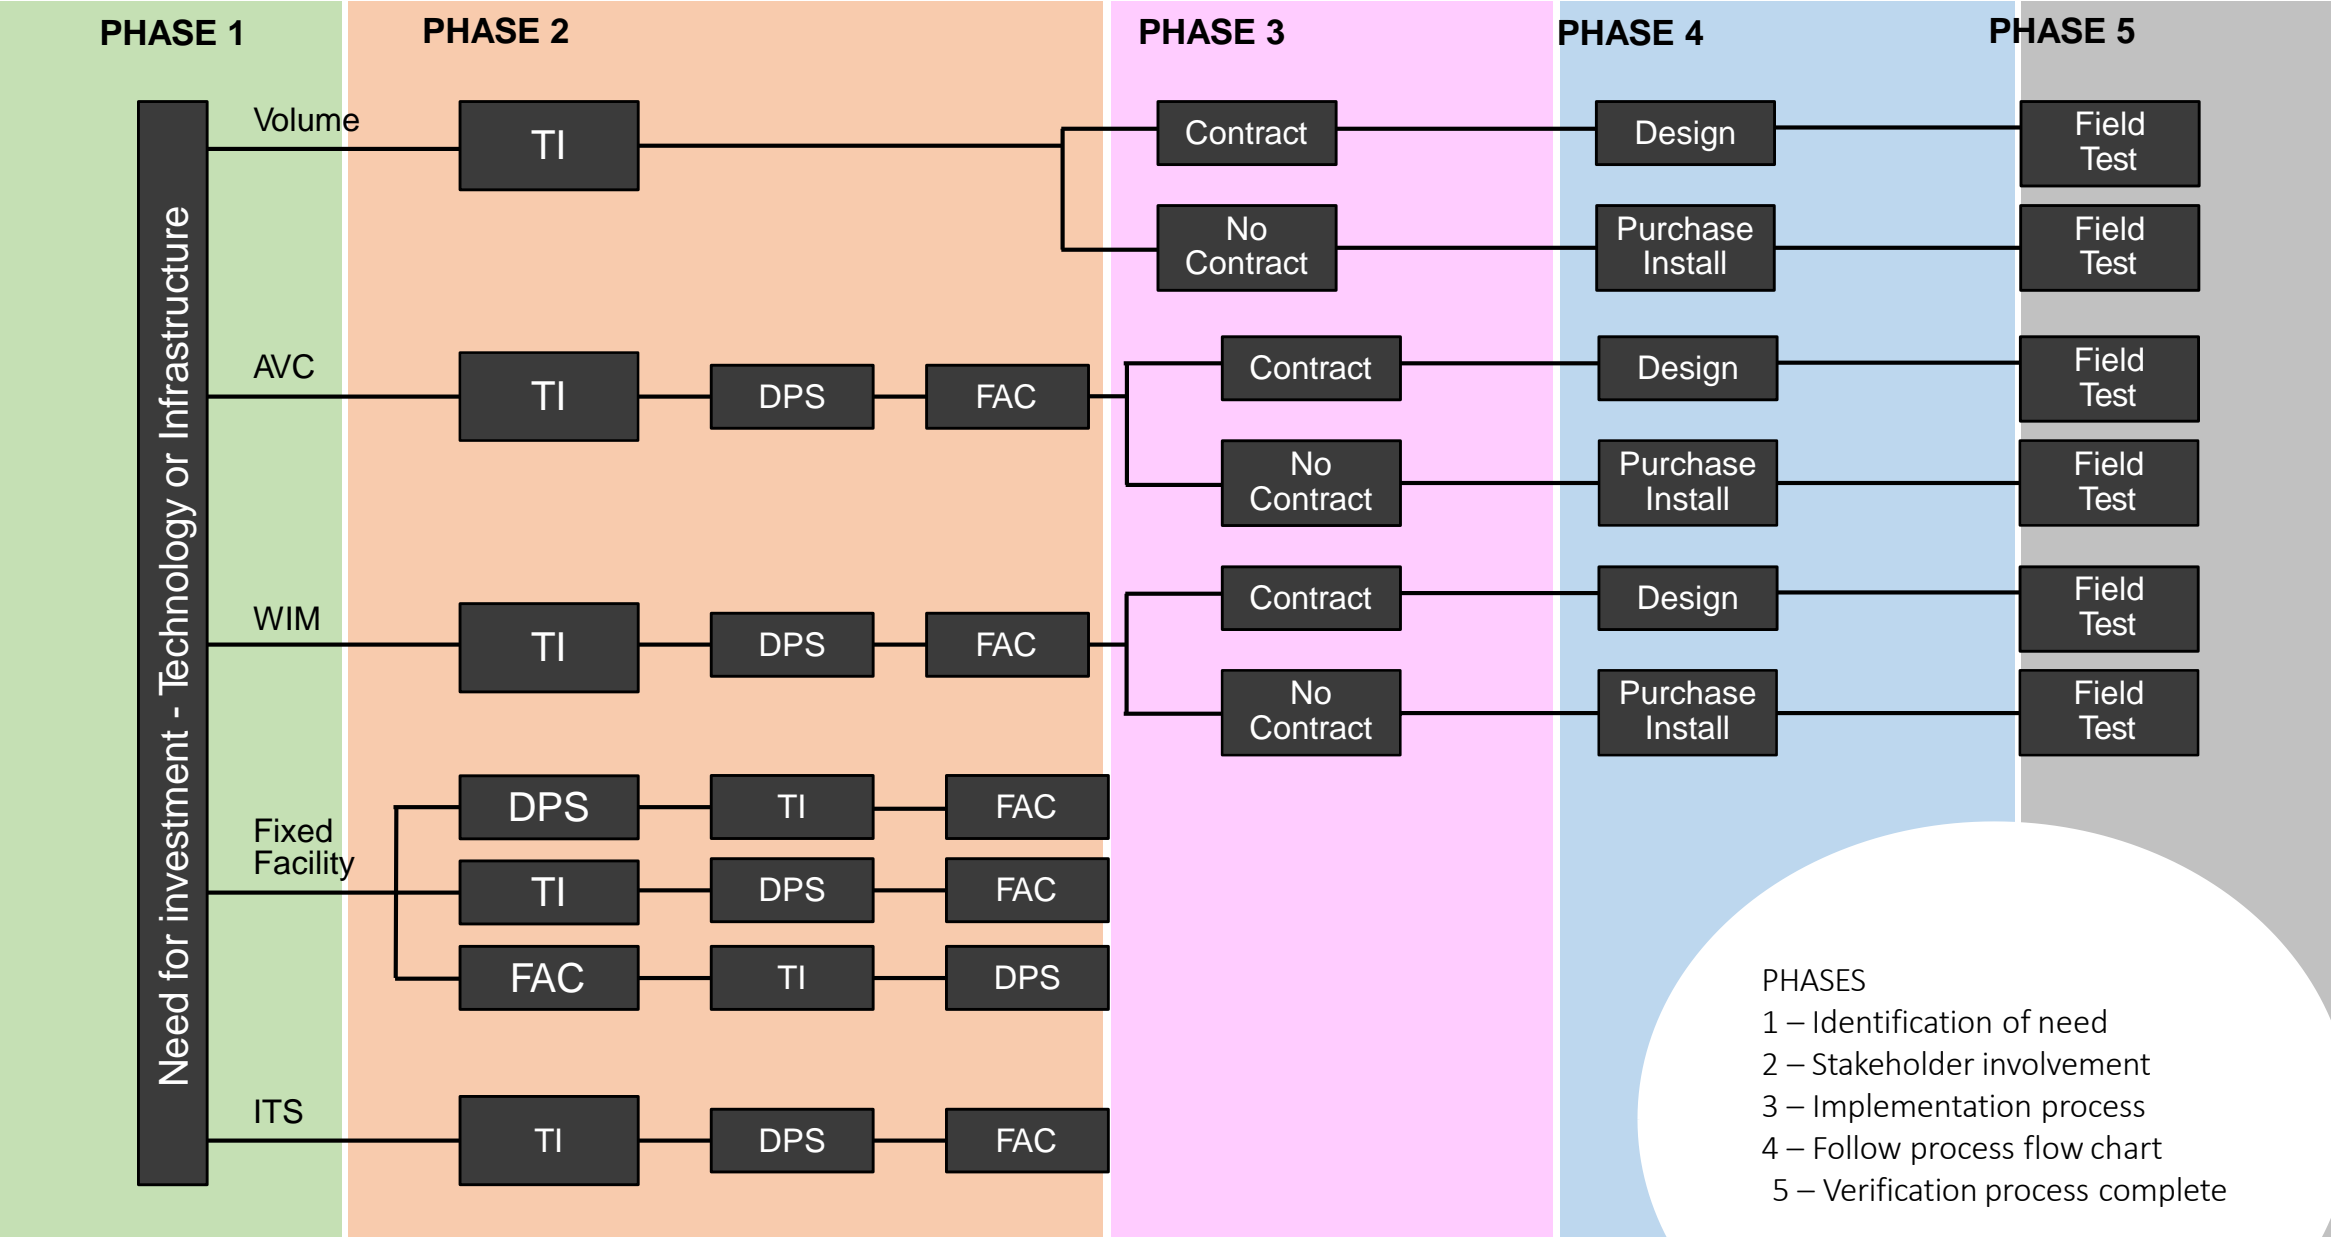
PHASE 1
PHASE 2
PHASE 3
PHASE 4
PHASE 5

Need for investment - Technology or Infrastructure

Volume
TI
Contract
Design
Field Test
No Contract
Purchase Install
Field Test

AVC
TI
DPS
FAC
Contract
Design
Field Test
No Contract
Purchase Install
Field Test

WIM
TI
DPS
FAC
Contract
Design
Field Test
No Contract
Purchase Install
Field Test

Fixed Facility
DPS
TI
FAC
TI
DPS
FAC
FAC
TI
DPS

ITS
TI
DPS
FAC

PHASES
1 – Identification of need
2 – Stakeholder involvement
3 – Implementation process
4 – Follow process flow chart
5 – Verification process complete